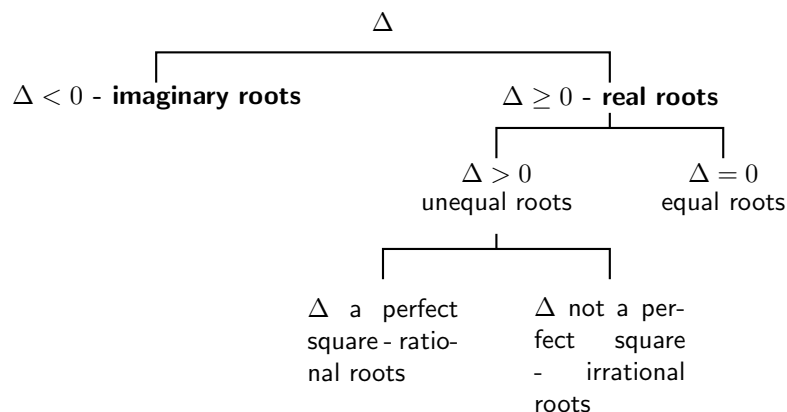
$\Delta$

$\Delta < 0$ - **imaginary roots**

$\Delta \geq 0$ - **real roots**

$\Delta > 0$
unequal roots

$\Delta = 0$
equal roots

$\Delta$ a perfect square - rational roots

$\Delta$ not a perfect square - irrational roots